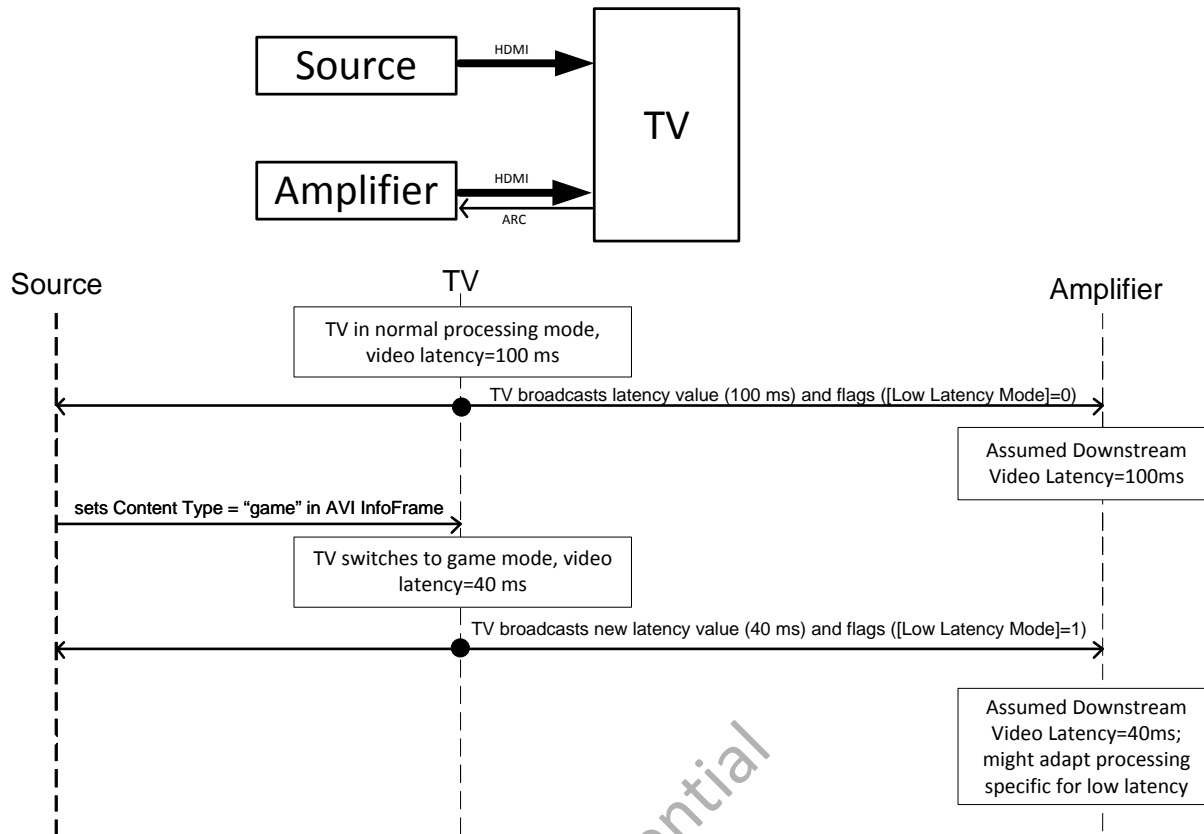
Source

HDMI

TV

Amplifier

HDMI

ARC

Source

TV

Amplifier

TV in normal processing mode, video latency=100 ms

TV broadcasts latency value (100 ms) and flags ([Low Latency Mode]=0)

Assumed Downstream Video Latency=100ms

sets Content Type = "game" in AVI InfoFrame

TV switches to game mode, video latency=40 ms

TV broadcasts new latency value (40 ms) and flags ([Low Latency Mode]=1)

Assumed Downstream Video Latency=40ms; might adapt processing specific for low latency

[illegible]ntial